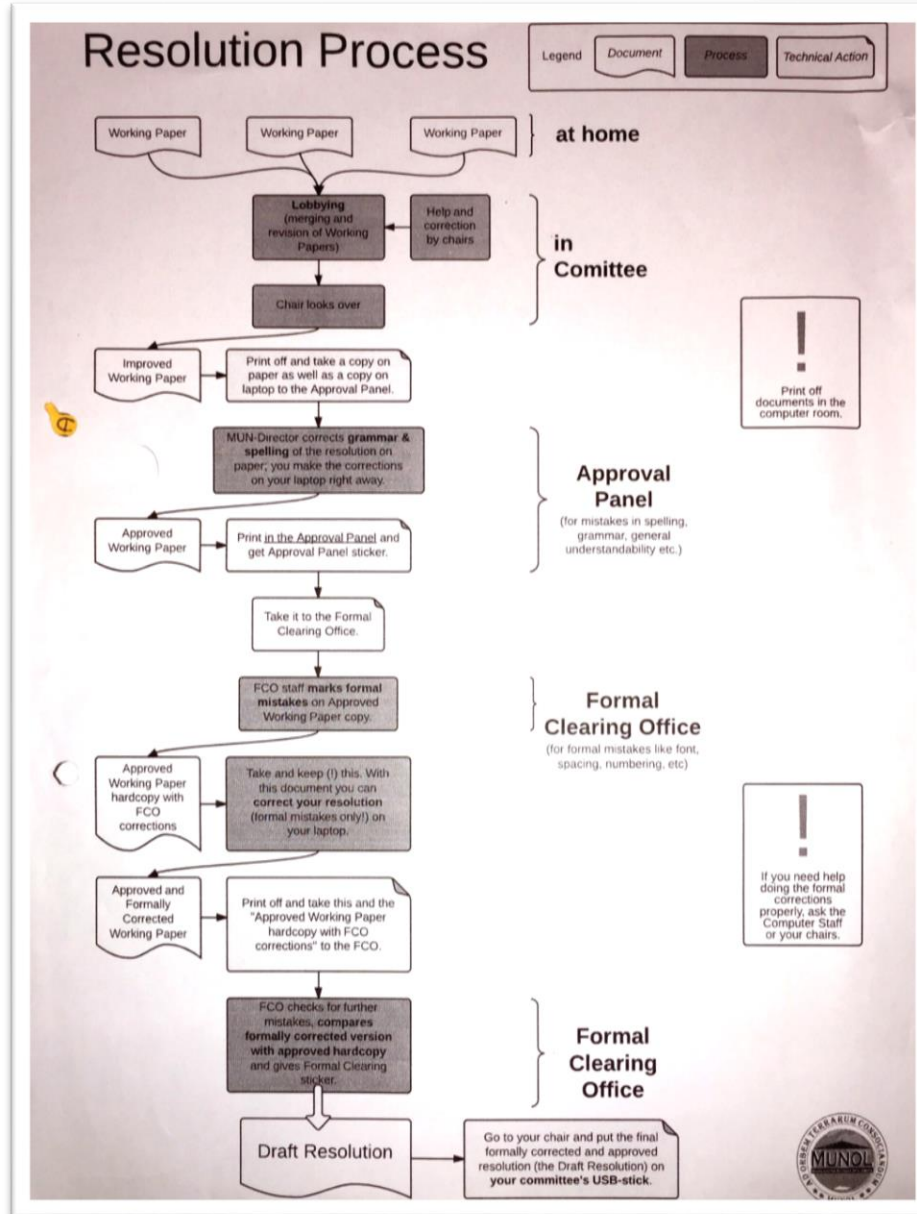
Resolution Process

Legend Document Process Technical Action

Working Paper Working Paper Working Paper

at home

Lobbying (merging and revision of Working Papers)

Help and correction by chairs

in Comittee

Chair looks over

Improved Working Paper

Print off and take a copy on paper as well as a copy on laptop to the Approval Panel.

!

Print off documents in the computer room.

MUN-Director corrects grammar & spelling of the resolution on paper; you make the corrections on your laptop right away.

Approval Panel

(for mistakes in spelling, grammar, general understandability etc.)

Approved Working Paper

Print in the Approval Panel and get Approval Panel sticker.

Take it to the Formal Clearing Office.

FCO staff marks formal mistakes on Approved Working Paper copy.

Formal Clearing Office

(for formal mistakes like font, spacing, numbering, etc)

Approved Working Paper hardcopy with FCO corrections

Take and keep (!) this. With this document you can correct your resolution (formal mistakes only!) on your laptop.

!

If you need help doing the formal corrections properly, ask the Computer Staff or your chairs.

Approved and Formally Corrected Working Paper

Print off and take this and the "Approved Working Paper hardcopy with FCO corrections" to the FCO.

FCO checks for further mistakes, compares formally corrected version with approved hardcopy and gives Formal Clearing sticker.

Formal Clearing Office

Draft Resolution

Go to your chair and put the final formally corrected and approved resolution (the Draft Resolution) on your committee's USB-stick.

AD ORBEM TERRARUM CONSOCIANDUM MUNOL